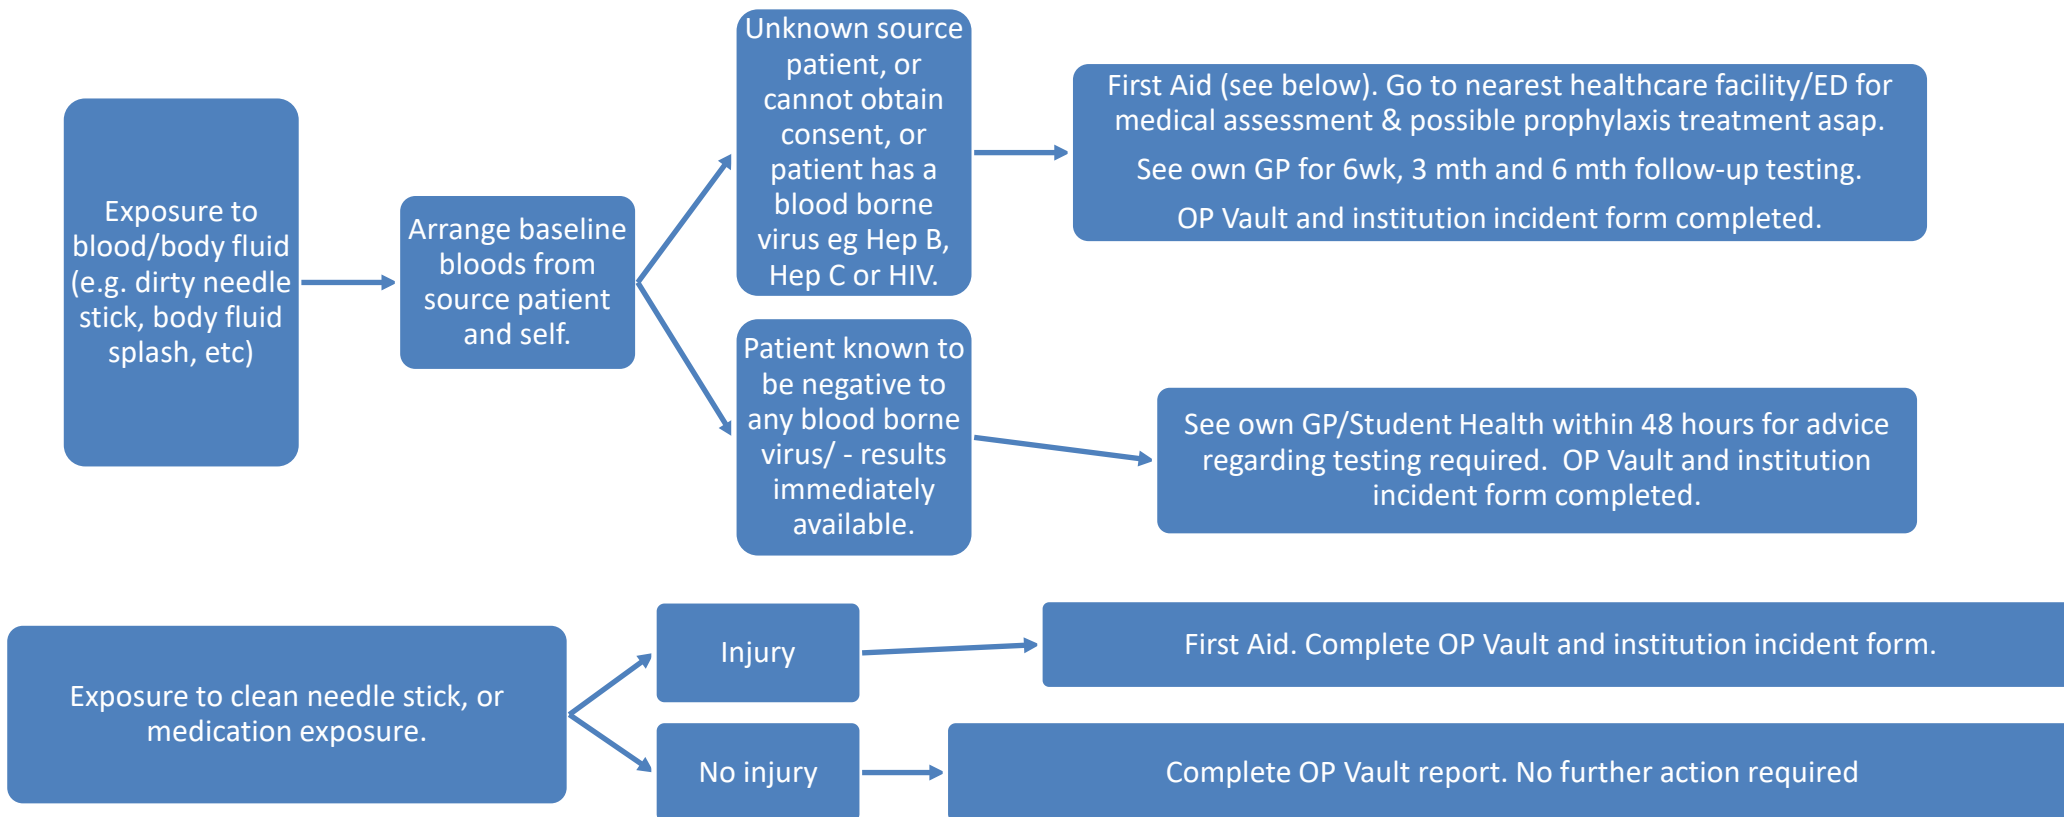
Exposure to blood/body fluid (e.g. dirty needle stick, body fluid splash, etc)

Arrange baseline bloods from source patient and self.

Unknown source patient, or cannot obtain consent, or patient has a blood borne virus eg Hep B, Hep C or HIV.

First Aid (see below). Go to nearest healthcare facility/ED for medical assessment & possible prophylaxis treatment asap.

See own GP for 6wk, 3 mth and 6 mth follow-up testing.

OP Vault and institution incident form completed.

Patient known to be negative to any blood borne virus/ - results immediately available.

See own GP/Student Health within 48 hours for advice regarding testing required. OP Vault and institution incident form completed.

Exposure to clean needle stick, or medication exposure.

Injury

First Aid. Complete OP Vault and institution incident form.

No injury

Complete OP Vault report. No further action required